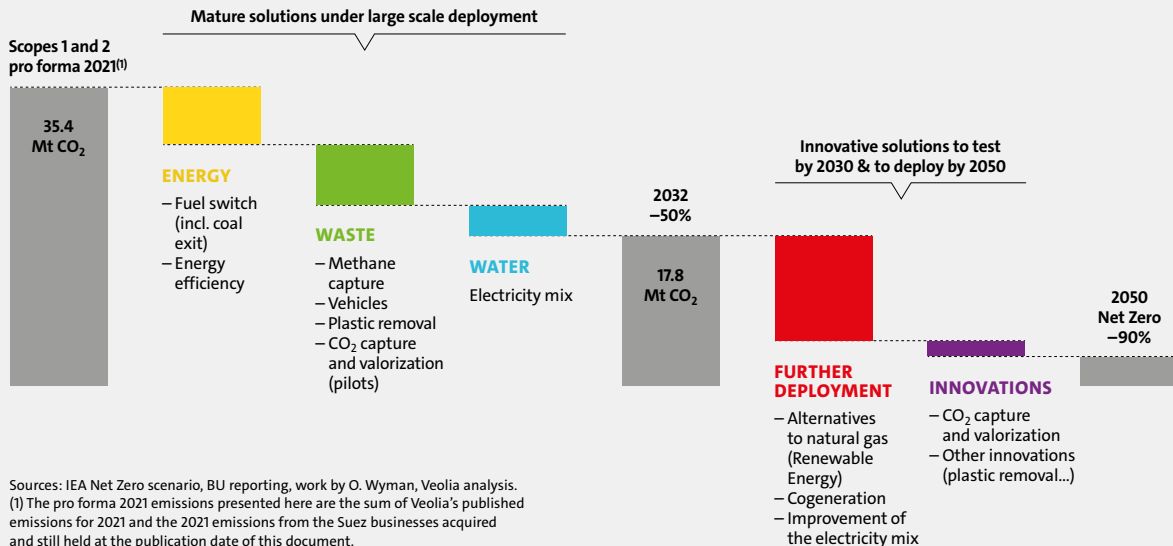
Mature solutions under large scale deployment

Scopes 1 and 2 pro forma 2021$^{(1)}$

35.4 Mt $CO_2$

ENERGY
– Fuel switch (incl. coal exit)
– Energy efficiency

WASTE
– Methane capture
– Vehicles
– Plastic removal
– $CO_2$ capture and valorization (pilots)

WATER
Electricity mix

2032
–50%

17.8 Mt $CO_2$

Innovative solutions to test by 2030 & to deploy by 2050

FURTHER DEPLOYMENT
– Alternatives to natural gas (Renewable Energy)
– Cogeneration
– Improvement of the electricity mix

INNOVATIONS
– $CO_2$ capture and valorization
– Other innovations (plastic removal...)

2050
Net Zero
–90%

Sources: IEA Net Zero scenario, BU reporting, work by O. Wyman, Veolia analysis.
(1) The pro forma 2021 emissions presented here are the sum of Veolia's published emissions for 2021 and the 2021 emissions from the Suez businesses acquired and still held at the publication date of this document.